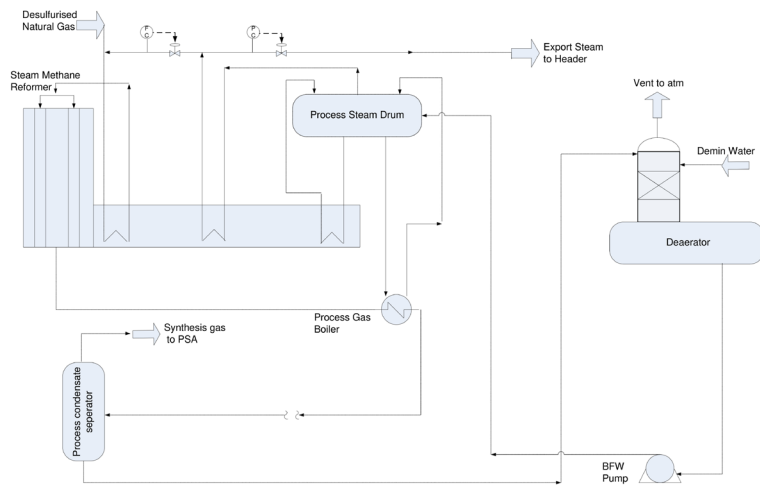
Desulfurised Natural Gas

F C

P C

Export Steam to Header

Steam Methane Reformer

Process Steam Drum

Vent to atm

Demin Water

Deaerator

Process Gas Boiler

Synthesis gas to PSA

Process condensate seperator

BFW Pump